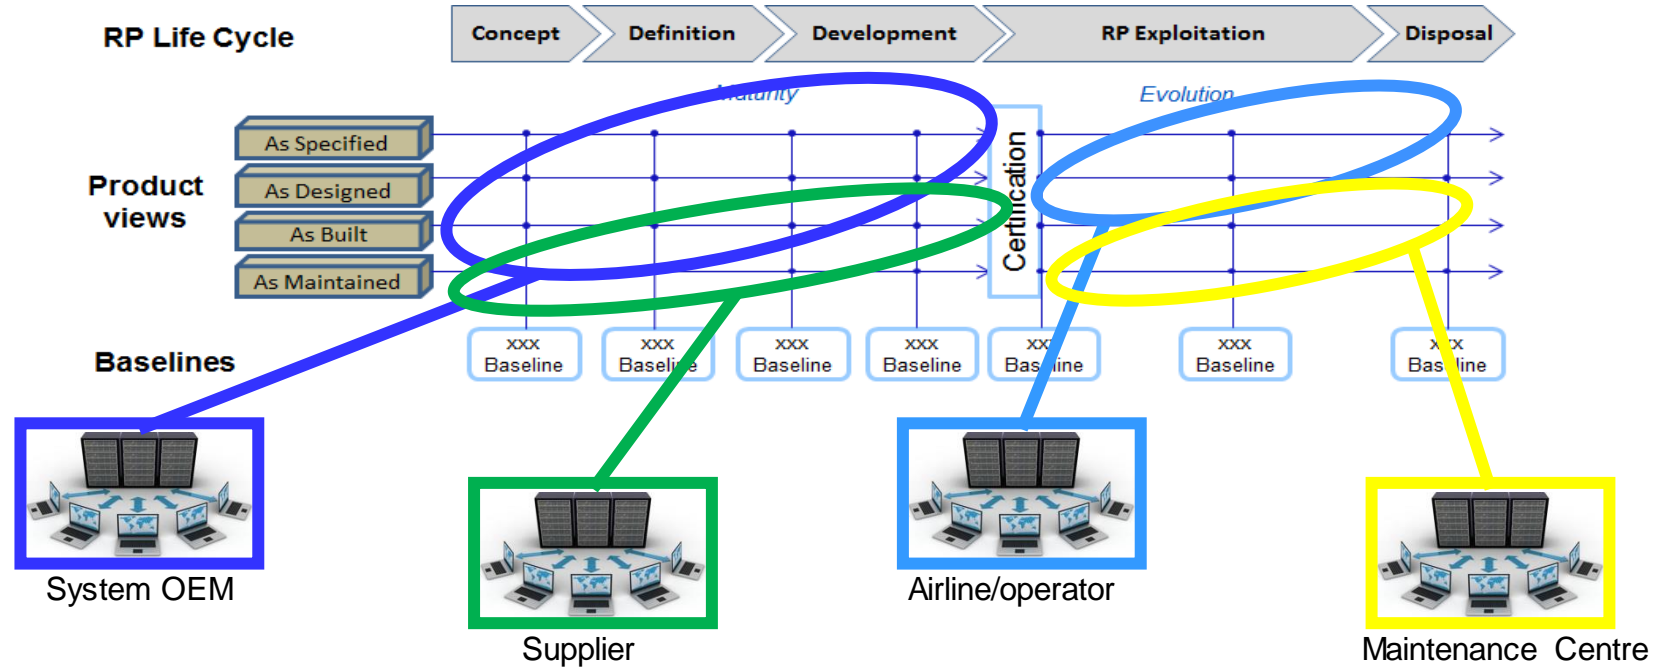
RP Life Cycle

Concept

Definition

Development

RP Exploitation

Disposal

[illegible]aturity

Evolution

As Specified

As Designed

As Built

As Maintained

Product views

Certification

Baselines

xxx Baseline

xxx Basel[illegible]e

xxx Baseline

xxx Baseline

xx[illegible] Bas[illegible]line

xxx Baseline

x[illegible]x Bas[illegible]line

System OEM

Supplier

Airline/operator

Maintenance Centre